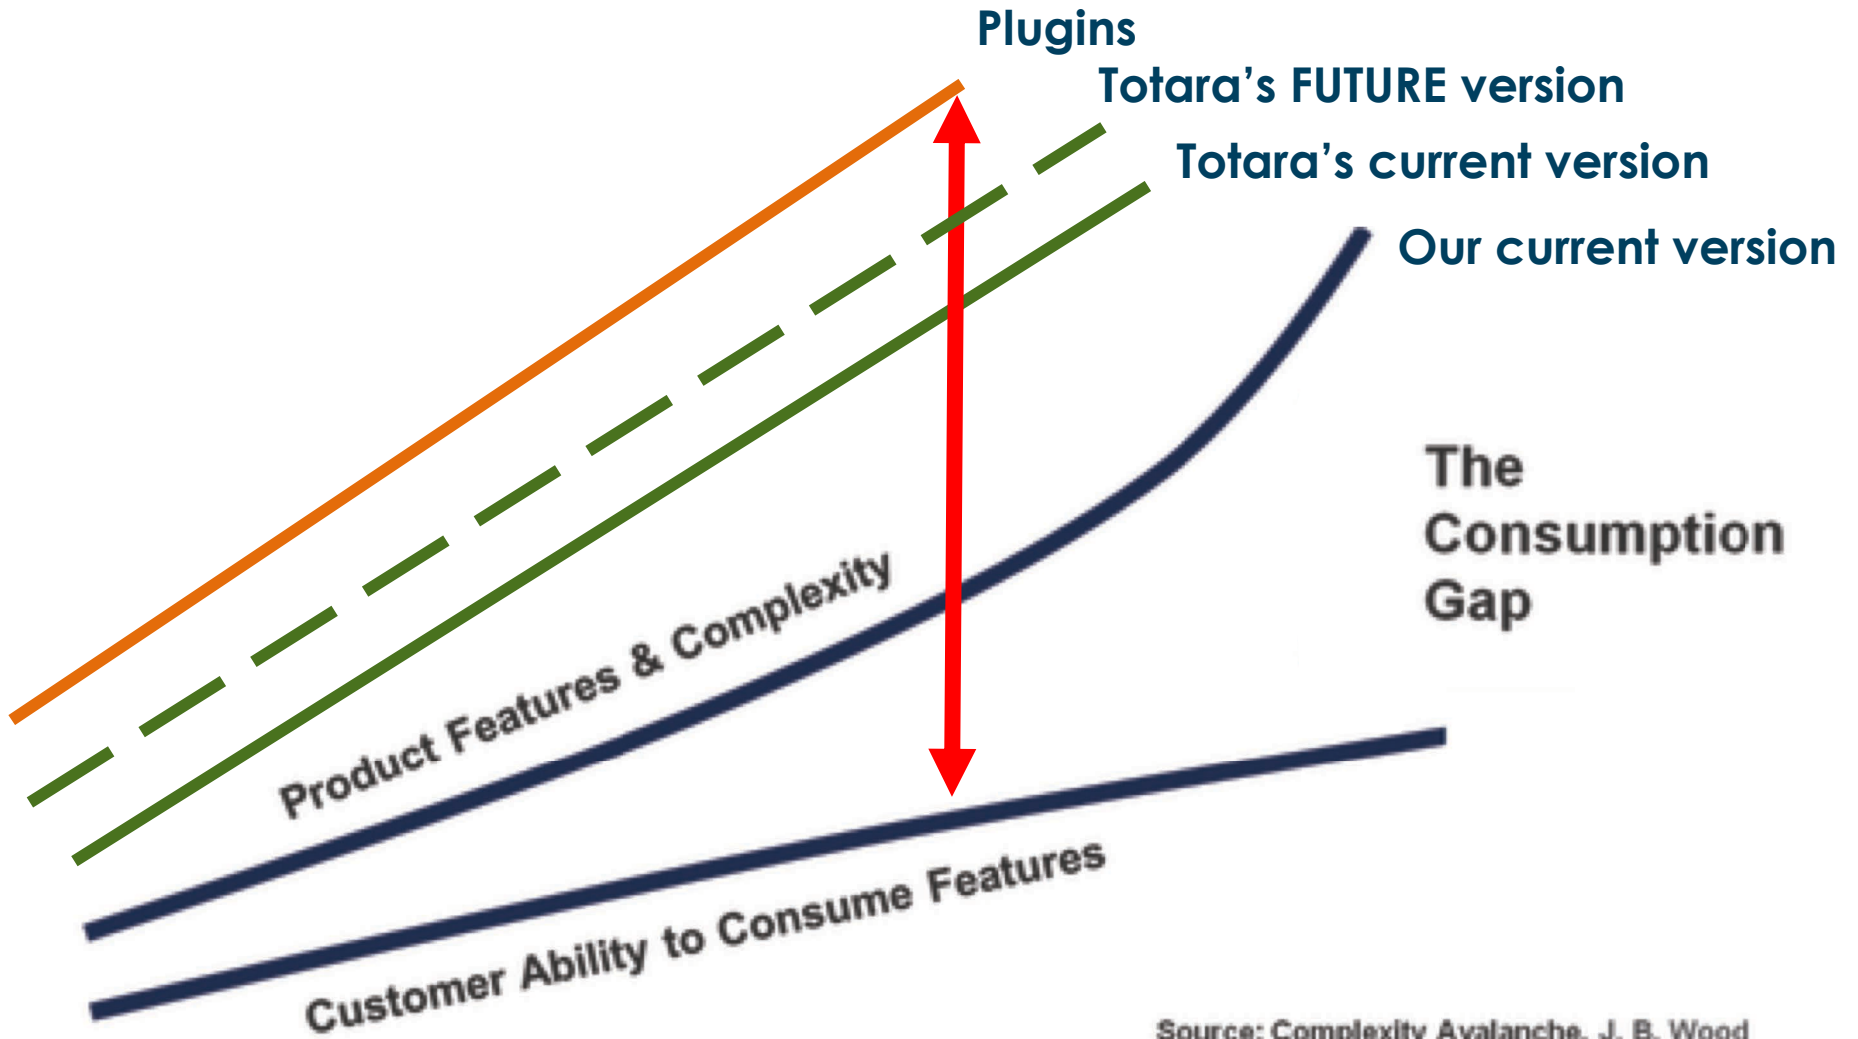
Plugins
Totara's FUTURE version
Totara's current version
Our current version

The Consumption Gap

Product Features & Complexity

Customer Ability to Consume Features

Source: Complexity Avalanche, J. B. Wood